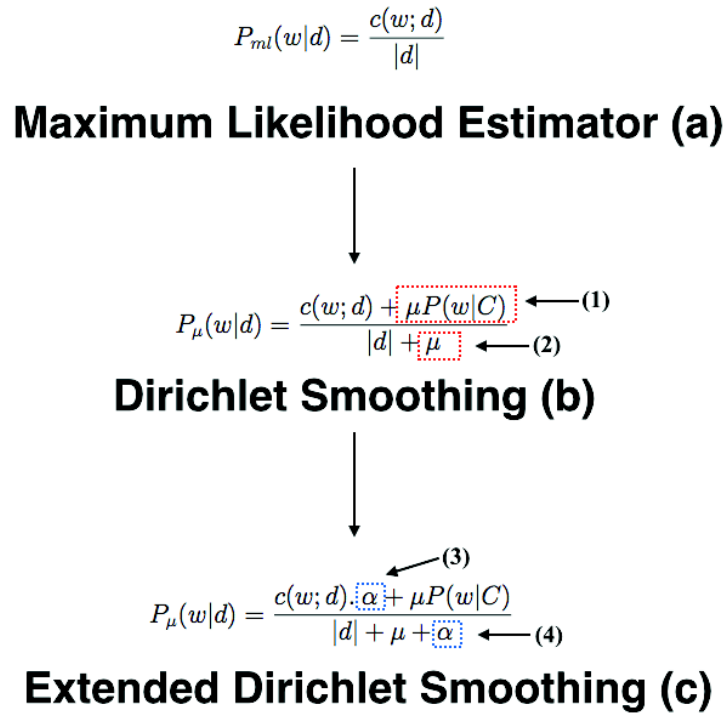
$P_{ml}(w|d) = \frac{c(w;d)}{|d|}$

Maximum Likelihood Estimator (a)

$P_{\mu}(w|d) = \frac{c(w;d) + \mu P(w|C)}{|d| + \mu}$ (1) (2)

Dirichlet Smoothing (b)

(3)

$P_{\mu}(w|d) = \frac{c(w;d).\alpha + \mu P(w|C)}{|d| + \mu + \alpha}$ (4)

Extended Dirichlet Smoothing (c)